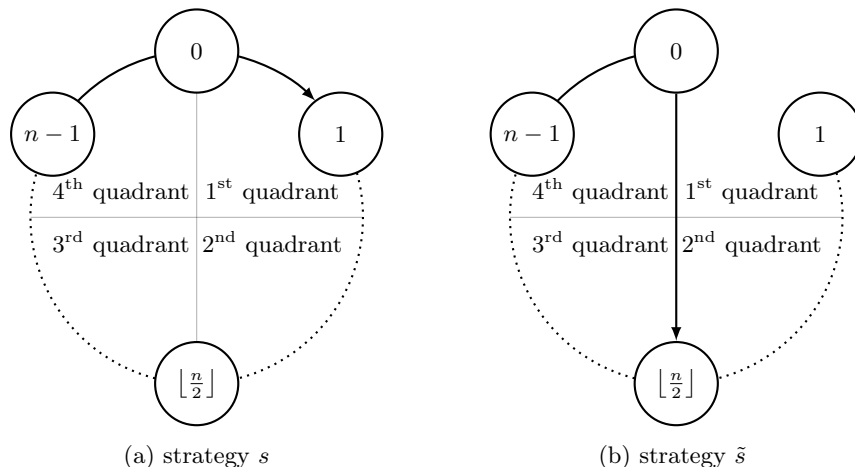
0

$n-1$

1

$4^{\text{th}}$ quadrant $1^{\text{st}}$ quadrant

$3^{\text{rd}}$ quadrant $2^{\text{nd}}$ quadrant

$\lfloor \frac{n}{2} \rfloor$

(a) strategy $s$

0

$n-1$

1

$4^{\text{th}}$ quadrant $1^{\text{st}}$ quadrant

$3^{\text{rd}}$ quadrant $2^{\text{nd}}$ quadrant

$\lfloor \frac{n}{2} \rfloor$

(b) strategy $\tilde{s}$